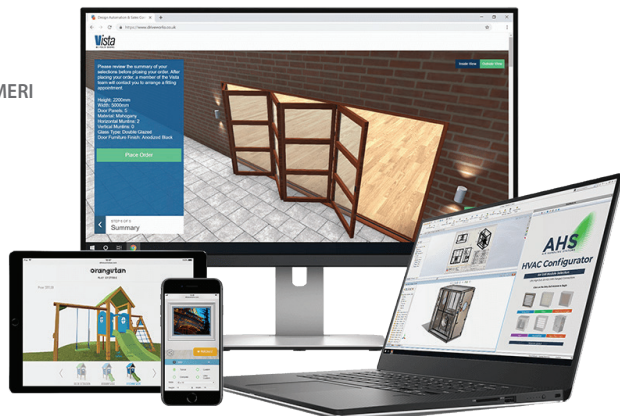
MERI

Design Automation & Sales Con

https://www.vistaworks.co.uk

Vista

Inside View Outside View

Please review the summary of your selections before placing your order. After placing your order, a member of the Vista team will contact you to arrange a fitting appointment.

Height: 2200mm
Width: 3000mm
Door Panels: 5
Material: Mahogany
Horizontal Muntins: 2
Vertical Muntins: 0
Glass Type: Double Glazed
Door Furniture Finish: Anodized Black

Place Order

STEP 5 OF 5
Summary

orangutan

AHS

HVAC Configurator